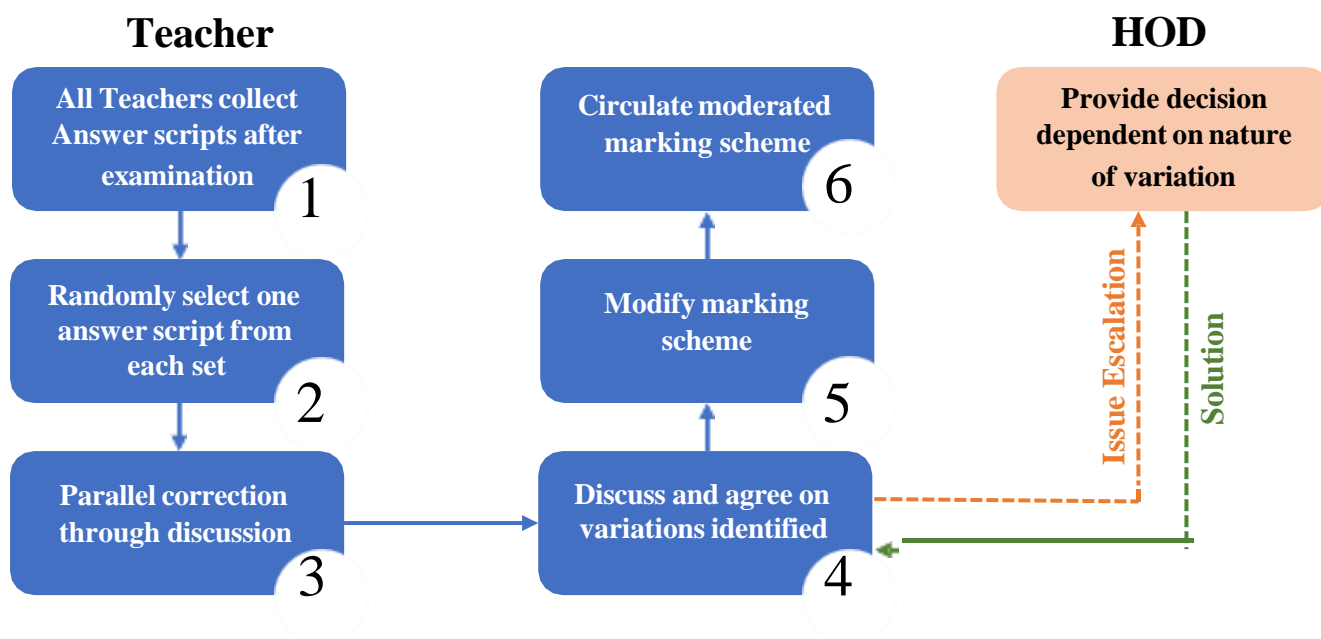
Teacher

All Teachers collect Answer scripts after examination
1

Randomly select one answer script from each set
2

Parallel correction through discussion
3

Circulate moderated marking scheme
6

Modify marking scheme
5

Discuss and agree on variations identified
4

HOD

Provide decision dependent on nature of variation

Issue Escalation

Solution